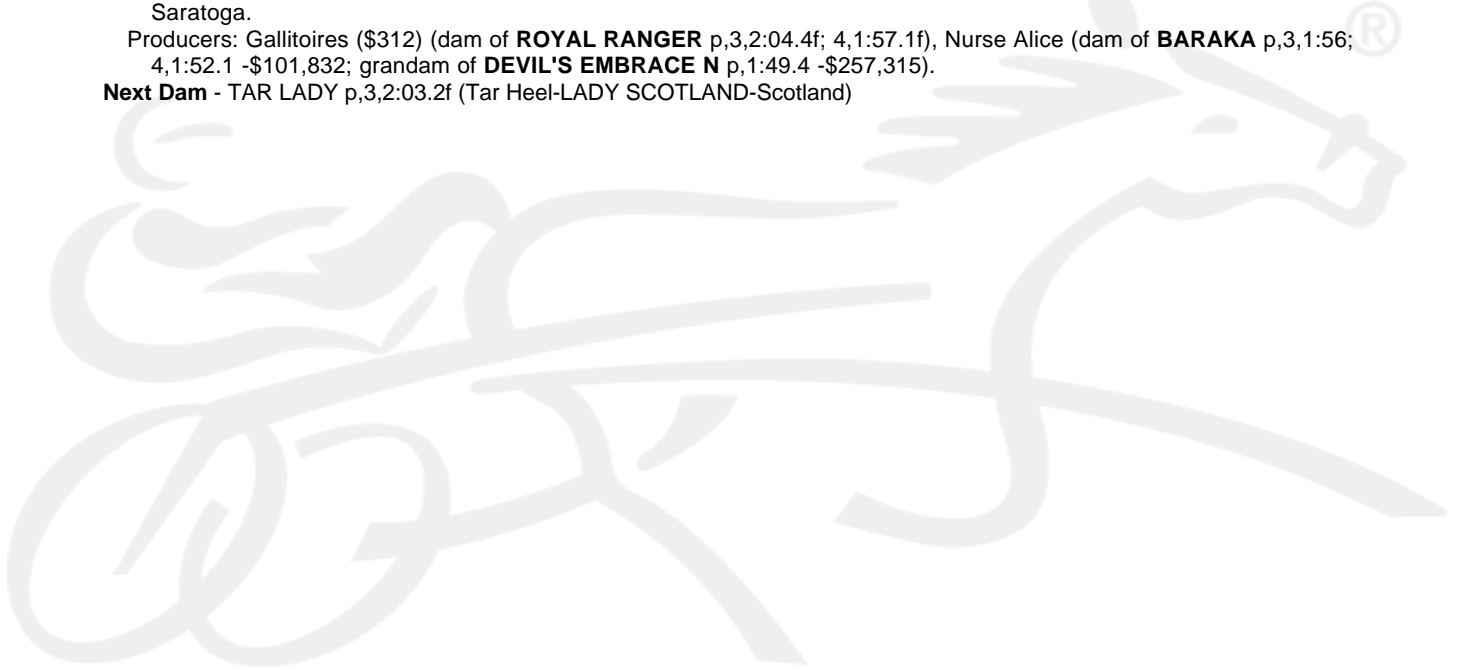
Saratoga.

Producers: Gallitoires ($312) (dam of **ROYAL RANGER** p,3,2:04.4f; 4,1:57.1f), Nurse Alice (dam of **BARAKA** p,3,1:56; 4,1:52.1 -$101,832; grandam of **DEVIL'S EMBRACE N** p,1:49.4 -$257,315).

**Next Dam** - TAR LADY p,3,2:03.2f (Tar Heel-LADY SCOTLAND-Scotland)